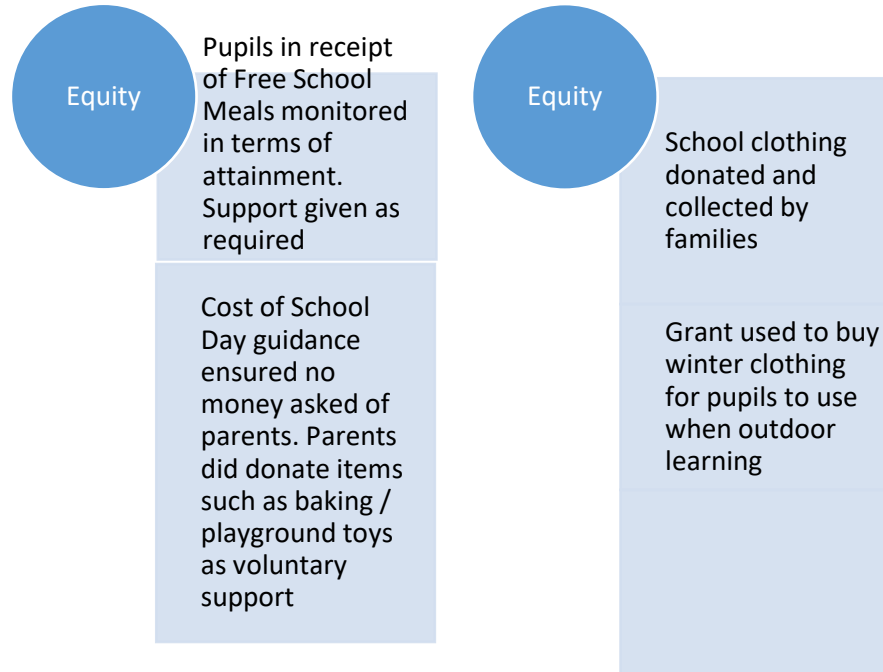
Equity

Pupils in receipt of Free School Meals monitored in terms of attainment. Support given as required

Cost of School Day guidance ensured no money asked of parents. Parents did donate items such as baking / playground toys as voluntary support

Equity

School clothing donated and collected by families

Grant used to buy winter clothing for pupils to use when outdoor learning